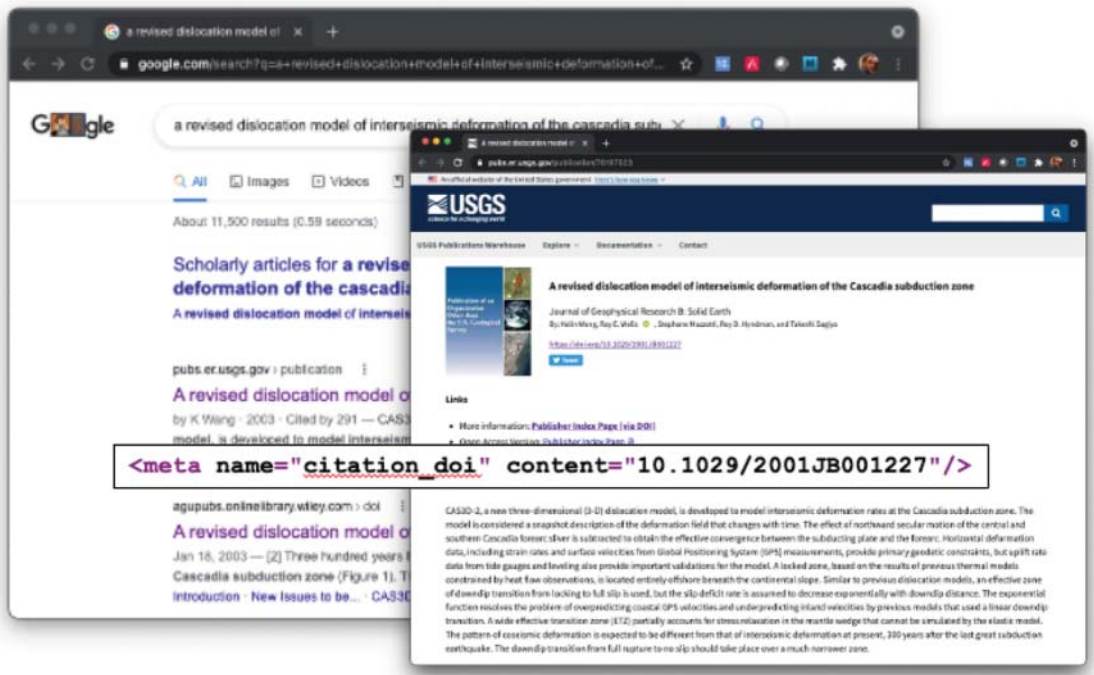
a revised dislocation model of ×

google.com/search?q=a+revised+dislocation+model+of+interseismic+deformation+of...

Google

a revised dislocation model of interseismic deformation of the cascadia sub

All Images Videos

About 11,500 results (0.59 seconds)

Scholarly articles for a revise deformation of the cascadi

A revised dislocation model of interseis

pubs.er.usgs.gov › publication

A revised dislocation model o

by K Wang · 2003 · Cited by 291 — CAS3 model, is developed to model interseism

agupubs.onlinelibrary.wiley.com › doi

A revised dislocation model o

Jan 16, 2003 — [2] Three hundred years Cascadia subduction zone (Figure 1). T

Introduction · New Issues to be... · CAS3

a revised dislocation model ×

pubs.er.usgs.gov/publication/70197323

An official website of the United States government Here's how you know

USGS science for a changing world

USGS Publications Warehouse Explore Documentation Contact

A revised dislocation model of interseismic deformation of the Cascadia subduction zone

Journal of Geophysical Research B: Solid Earth

By: Kelin Wang, Ray E. Wells, Stephane Mazzotti, Roy D. Hyndman, and Takeshi Sagiya

https://doi.org/10.1029/2001JB001227

Tweet

Links

• More information: Publisher Index Page (via DOI)

• Open Access Version: Publisher Index Page

<meta name="citation_doi" content="10.1029/2001JB001227"/>

CAS3D-2, a new three-dimensional (3-D) dislocation model, is developed to model interseismic deformation rates at the Cascadia subduction zone. The model is considered a snapshot description of the deformation field that changes with time. The effect of northward secular motion of the central and southern Cascadia forearc sliver is subtracted to obtain the effective convergence between the subducting plate and the forearc. Horizontal deformation data, including strain rates and surface velocities from Global Positioning System (GPS) measurements, provide primary geodetic constraints, but uplift rate data from tide gauges and leveling also provide important validations for the model. A locked zone, based on the results of previous thermal models constrained by heat flow observations, is located entirely offshore beneath the continental slope. Similar to previous dislocation models, an effective zone of downdip transition from locking to full slip is used, but the slip deficit rate is assumed to decrease exponentially with downdip distance. The exponential function resolves the problem of overpredicting coastal GPS velocities and underpredicting inland velocities by previous models that used a linear downdip transition. A wide effective transition zone (ETZ) partially accounts for stress relaxation in the mantle wedge that cannot be simulated by the elastic model. The pattern of coseismic deformation is expected to be different from that of interseismic deformation at present, 300 years after the last great subduction earthquake. The downdip transition from full rupture to no slip should take place over a much narrower zone.